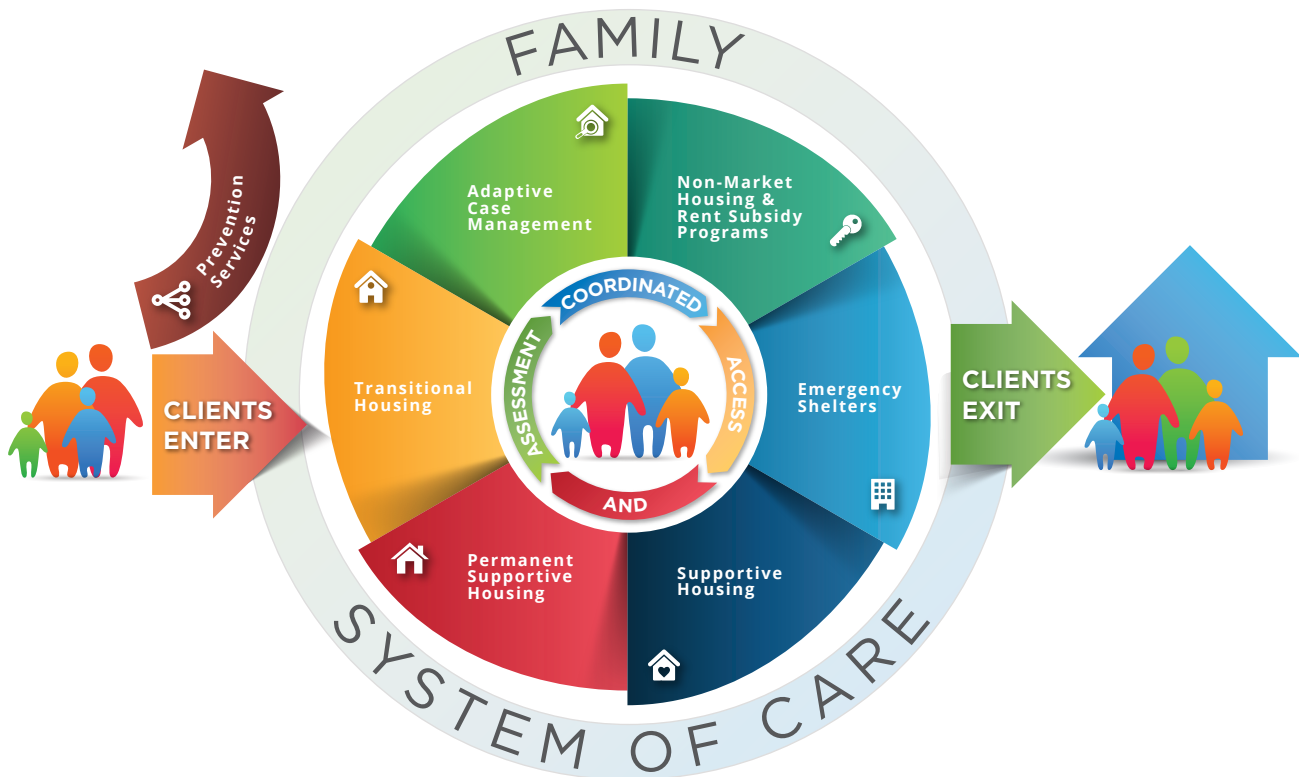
FAMILY

Prevention Services

CLIENTS ENTER

Adaptive Case Management

Non-Market Housing & Rent Subsidy Programs

Transitional Housing

COORDINATED

ASSESSMENT

ACCESS

AND

Emergency Shelters

Permanent Supportive Housing

Supportive Housing

CLIENTS EXIT

SYSTEM OF CARE